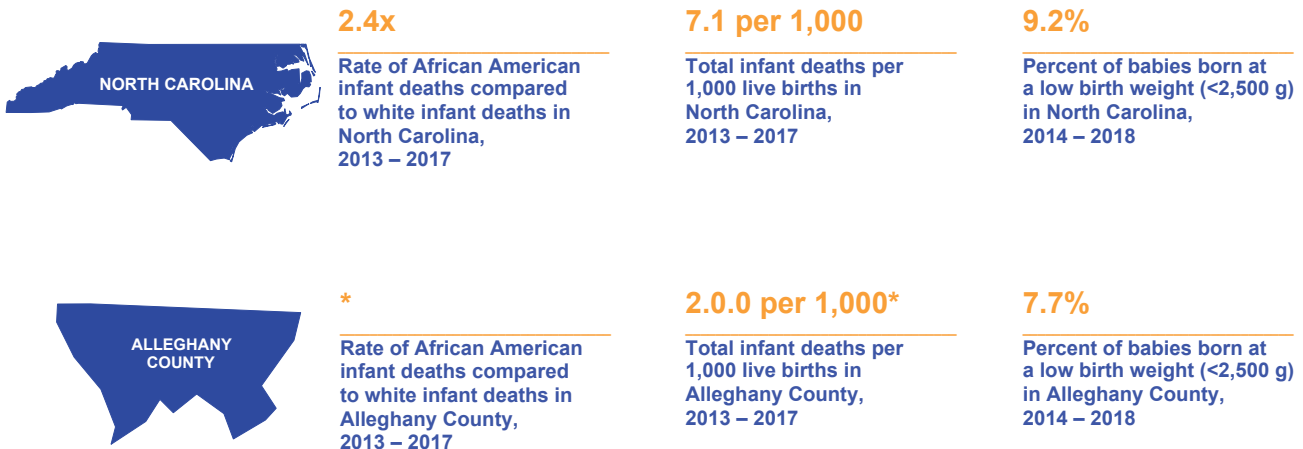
NORTH CAROLINA

2.4x

Rate of African American infant deaths compared to white infant deaths in North Carolina, 2013 – 2017

7.1 per 1,000

Total infant deaths per 1,000 live births in North Carolina, 2013 – 2017

9.2%

Percent of babies born at a low birth weight (<2,500 g) in North Carolina, 2014 – 2018

ALLEGHANY COUNTY

*

Rate of African American infant deaths compared to white infant deaths in Alleghany County, 2013 – 2017

2.0.0 per 1,000*

Total infant deaths per 1,000 live births in Alleghany County, 2013 – 2017

7.7%

Percent of babies born at a low birth weight (<2,500 g) in Alleghany County, 2014 – 2018